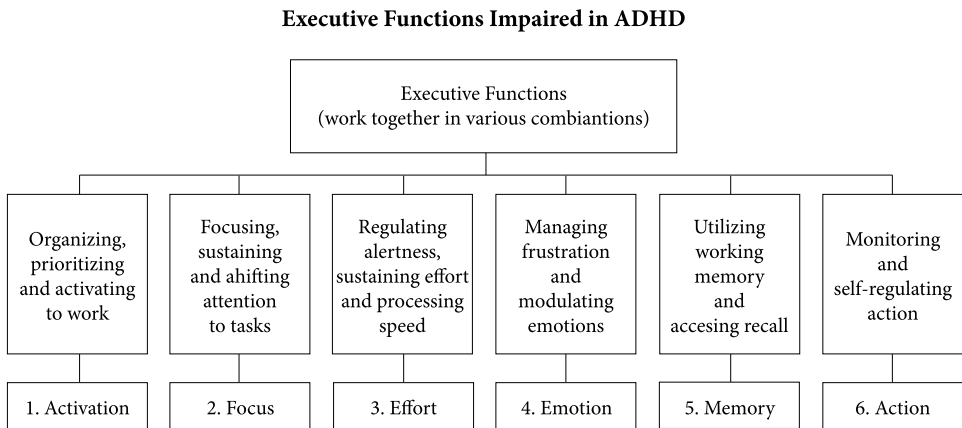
Executive Functions Impaired in ADHD

Executive Functions
(work together in various combiantions)

Organizing, prioritizing and activating to work

Focusing, sustaining and ahifting attention to tasks

Regulating alertness, sustaining effort and processing speed

Managing frustration and modulating emotions

Utilizing working memory and accesing recall

Monitoring and self-regulating action

1. Activation

2. Focus

3. Effort

4. Emotion

5. Memory

6. Action